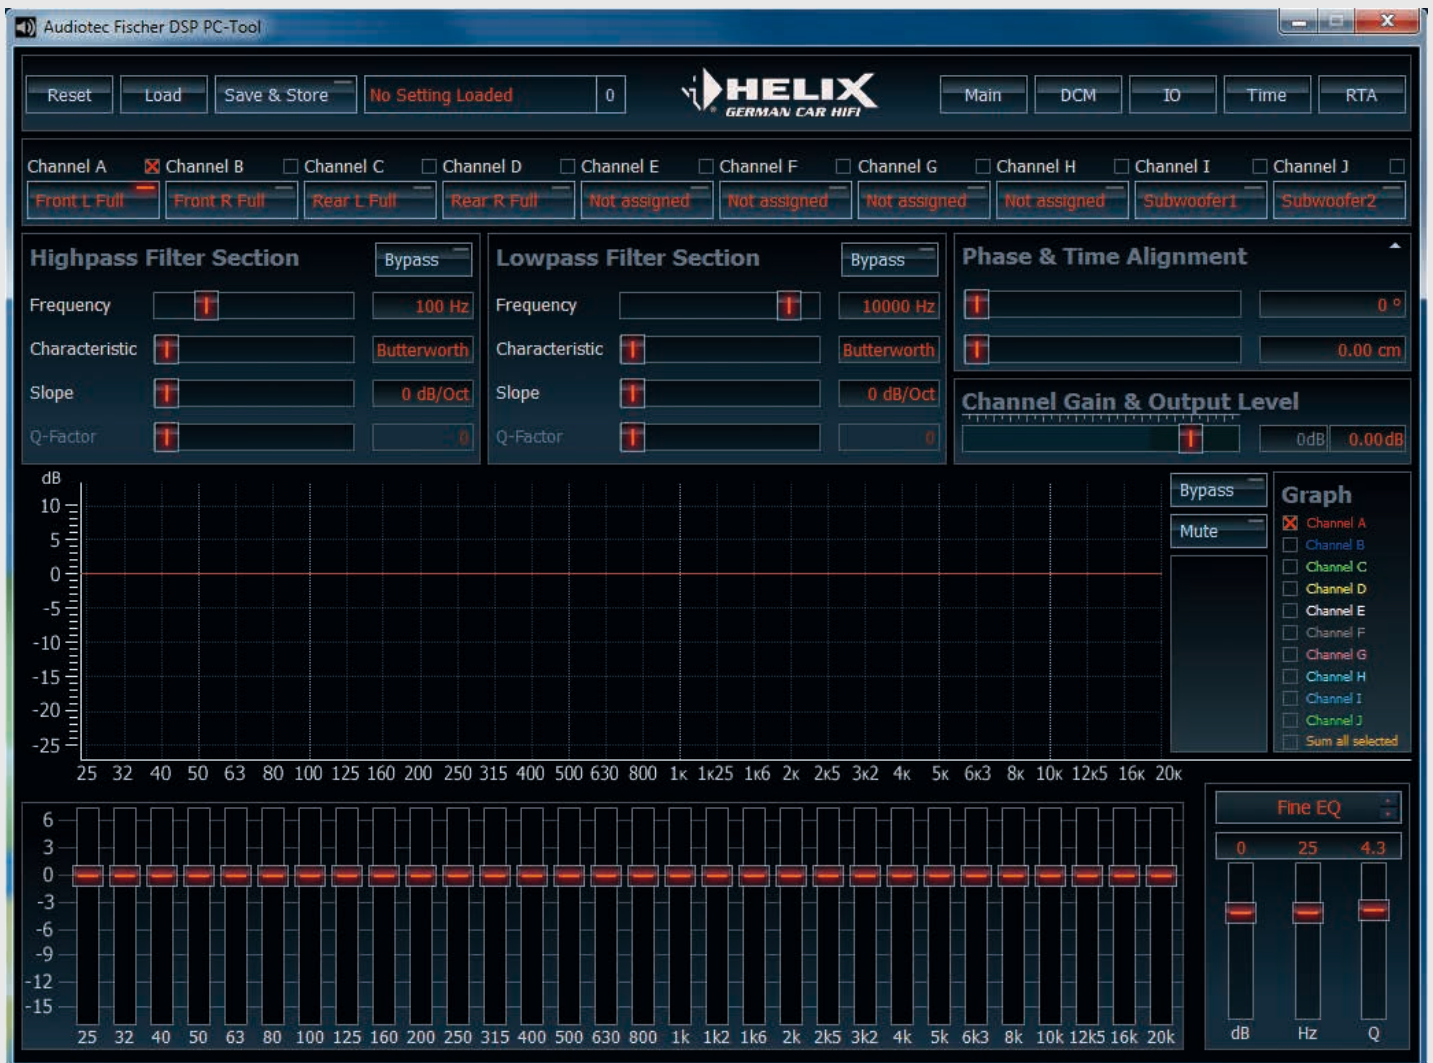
Audiotec Fischer DSP PC-Tool

Reset Load Save & Store No Setting Loaded 0

HELIX GERMAN CAR HIFI

Main DCM IO Time RTA

Channel A Channel B Channel C Channel D Channel E Channel F Channel G Channel H Channel I Channel J

Front L Full Front R Full Rear L Full Rear R Full Not assigned Not assigned Not assigned Not assigned Subwoofer1 Subwoofer2

Highpass Filter Section Bypass
Frequency 100 Hz
Characteristic Butterworth
Slope 0 dB/Oct
Q-Factor 0

Lowpass Filter Section Bypass
Frequency 10000 Hz
Characteristic Butterworth
Slope 0 dB/Oct
Q-Factor 0

Phase & Time Alignment
0 °
0.00 cm

Channel Gain & Output Level
0dB 0.00dB

dB
10
5
0
-5
-10
-15
-20
-25
25 32 40 50 63 80 100 125 160 200 250 315 400 500 630 800 1k 1k25 1k6 2k 2k5 3k2 4k 5k 6k3 8k 10k 12k5 16k 20k

Bypass
Mute

Graph
Channel A
Channel B
Channel C
Channel D
Channel E
Channel F
Channel G
Channel H
Channel I
Channel J
Sum all selected

6
3
0
-3
-6
-9
-12
-15
25 32 40 50 63 80 100 125 160 200 250 315 400 500 630 800 1k 1k2 1k6 2k 2k5 3k2 4k 5k 6k3 8k 10k 12k5 16k 20k

Fine EQ
0 25 4.3
dB Hz Q